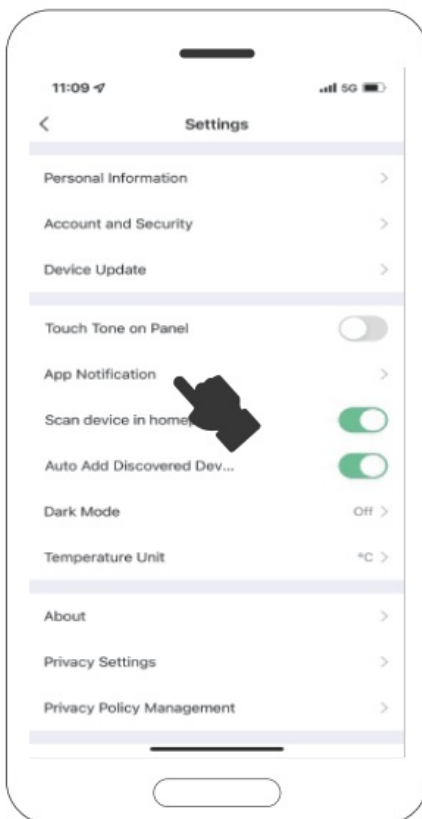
11:09
5G
<
Settings
Personal Information
>
Account and Security
>
Device Update
>
Touch Tone on Panel
App Notification
>
Scan device in home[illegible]
Auto Add Discovered Dev...
Dark Mode
Off >
Temperature Unit
°C >
About
>
Privacy Settings
>
Privacy Policy Management
>